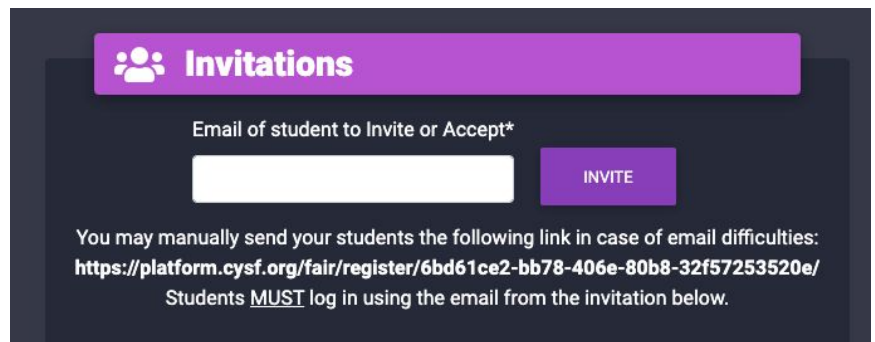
Invitations

Email of student to Invite or Accept*

INVITE

You may manually send your students the following link in case of email difficulties:
https://platform.cysf.org/fair/register/6bd61ce2-bb78-406e-80b8-32f57253520e/
Students MUST log in using the email from the invitation below.